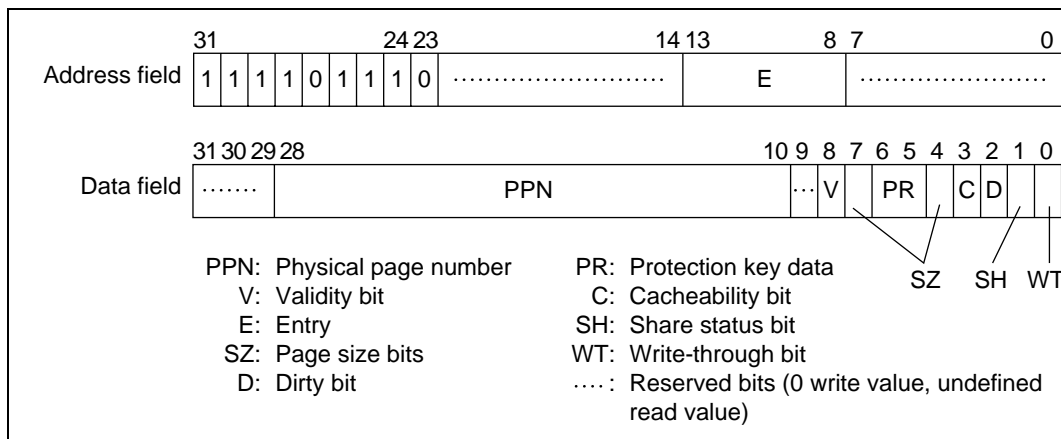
31 24 23 14 13 8 7 0

Address field 1 1 1 1 0 1 1 1 0 ........................ E ........................

31 30 29 28 10 9 8 7 6 5 4 3 2 1 0

Data field ....... PPN ... V PR C D

SZ SH WT

PPN: Physical page number
V: Validity bit
E: Entry
SZ: Page size bits
D: Dirty bit

PR: Protection key data
C: Cacheability bit
SH: Share status bit
WT: Write-through bit
....: Reserved bits (0 write value, undefined read value)